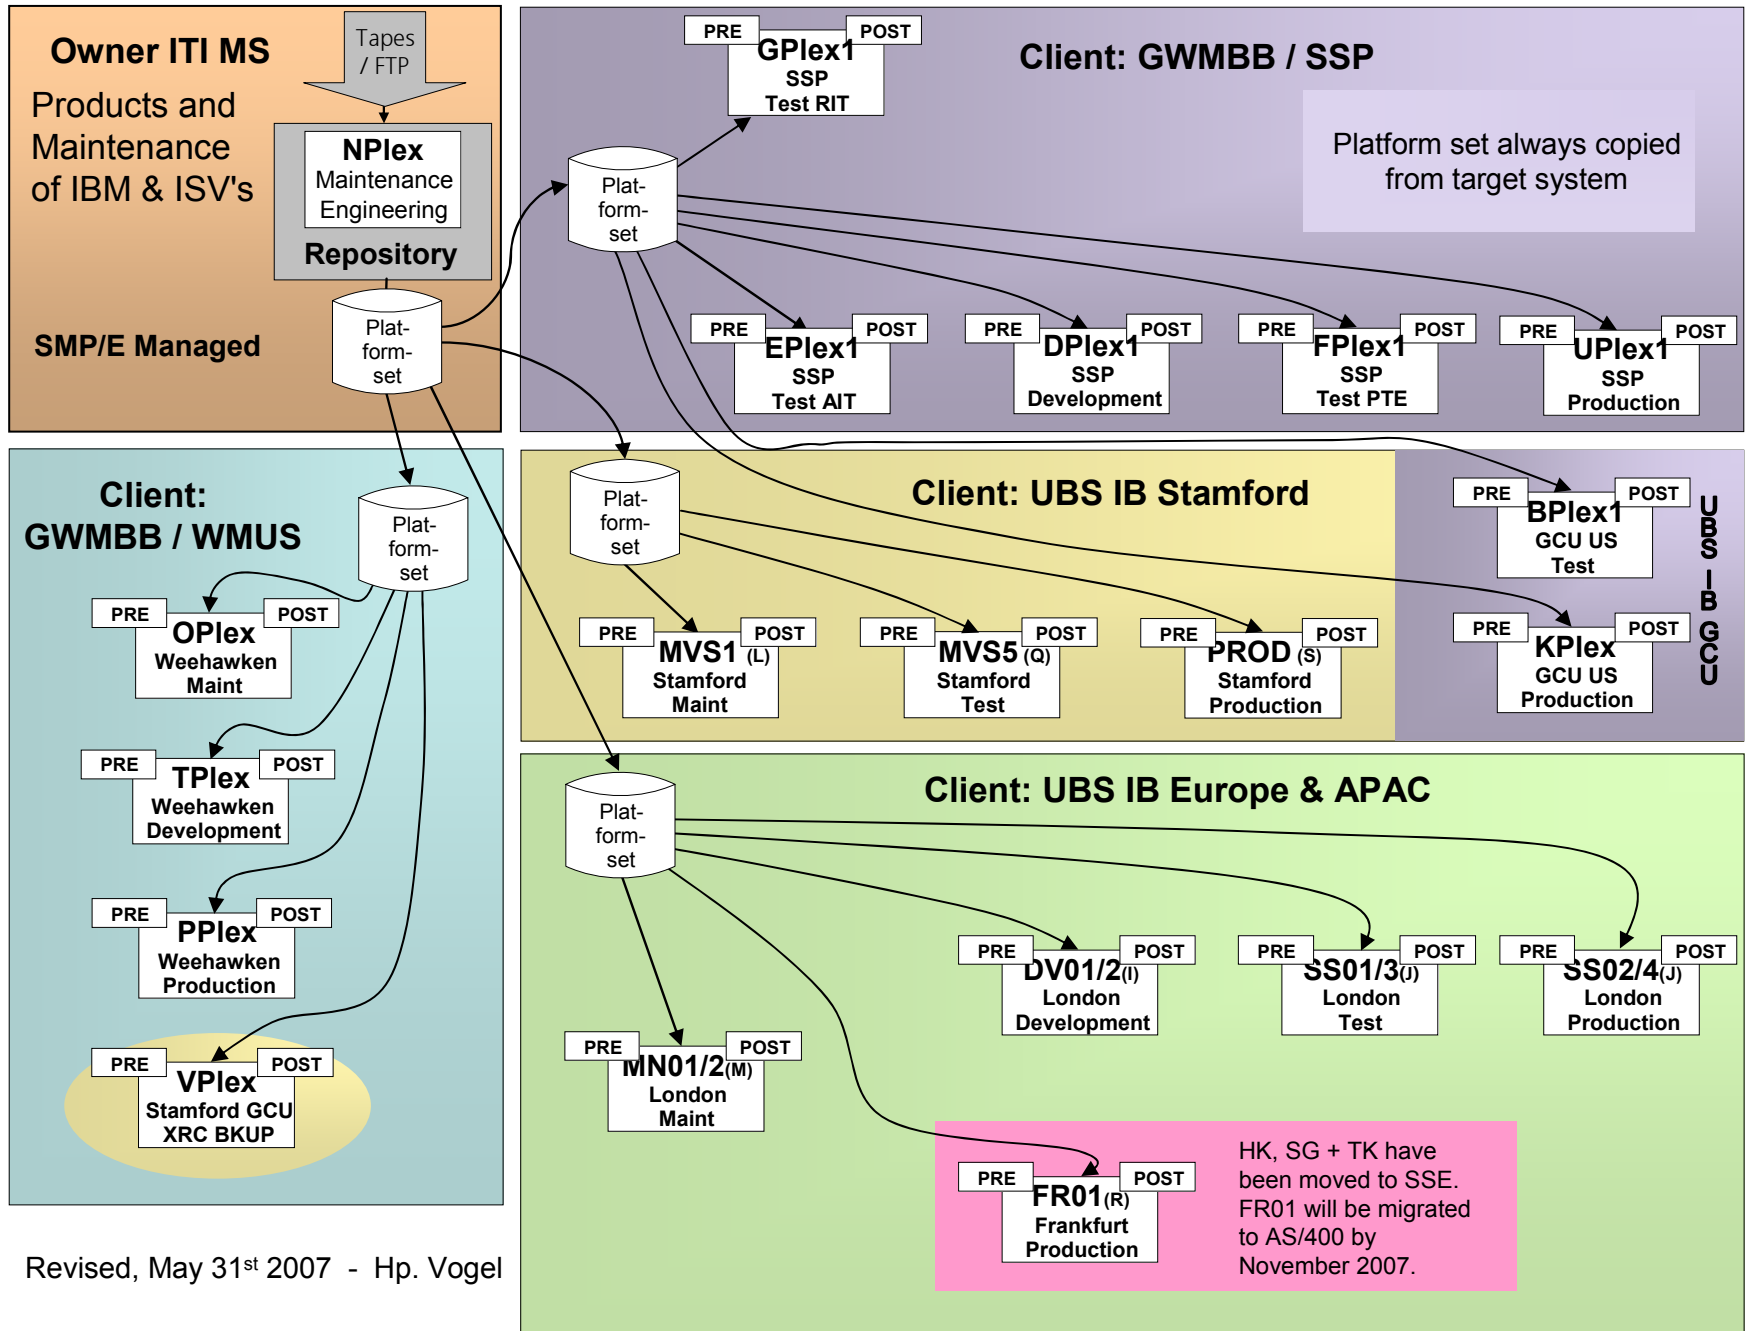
Owner ITI MS

Products and Maintenance of IBM & ISV's

Tapes / FTP

NPlex
Maintenance Engineering

Repository

SMP/E Managed

Plat-form-set

Client: GWMBB / SSP

PRE GPlex1 POST
SSP
Test RIT

Platform set always copied from target system

Plat-form-set

PRE EPlex1 POST
SSP
Test AIT

PRE DPlex1 POST
SSP
Development

PRE FPlex1 POST
SSP
Test PTE

PRE UPlex1 POST
SSP
Production

Client: GWMBB / WMUS

Plat-form-set

PRE OPlex POST
Weehawken
Maint

PRE TPlex POST
Weehawken
Development

PRE PPlex POST
Weehawken
Production

PRE VPlex POST
Stamford GCU
XRC BKUP

Client: UBS IB Stamford

Plat-form-set

PRE MVS1 (L) POST
Stamford
Maint

PRE MVS5 (Q) POST
Stamford
Test

PRE PROD (S) POST
Stamford
Production

PRE BPlex1 POST
GCU US
Test

PRE KPlex POST
GCU US
Production

UBS IB GCU

Client: UBS IB Europe & APAC

Plat-form-set

PRE DV01/2(I) POST
London
Development

PRE SS01/3(J) POST
London
Test

PRE SS02/4(J) POST
London
Production

PRE MN01/2(M) POST
London
Maint

PRE FR01(R) POST
Frankfurt
Production

HK, SG + TK have been moved to SSE. FR01 will be migrated to AS/400 by November 2007.

Revised, May 31$^{st}$ 2007 - Hp. Vogel